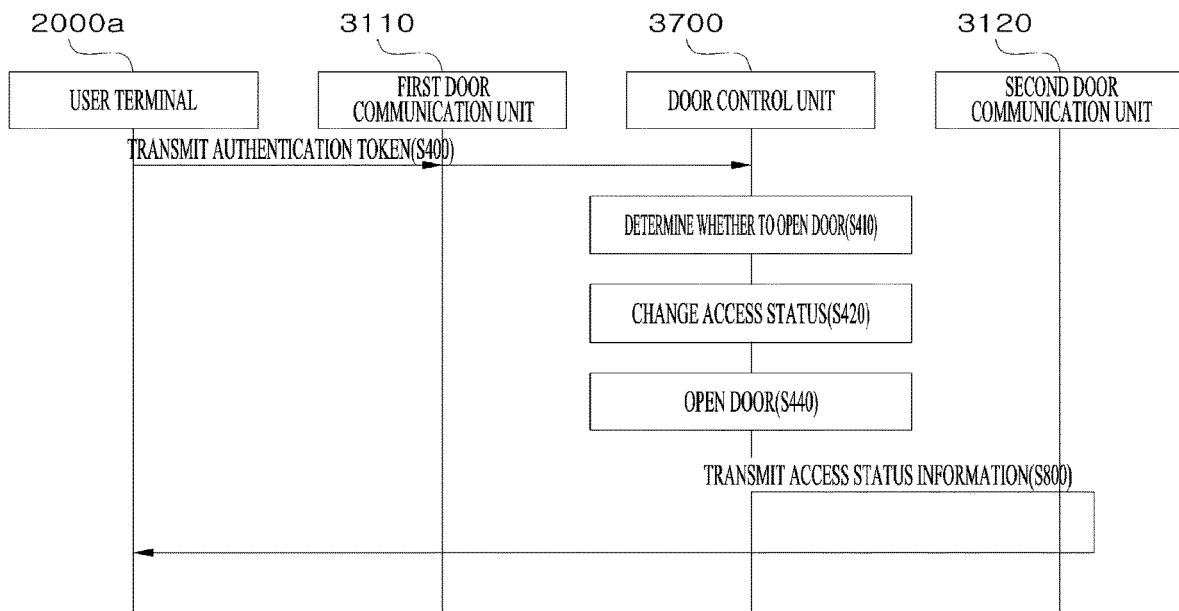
2000a
3110
3700
3120

USER TERMINAL

FIRST DOOR COMMUNICATION UNIT

DOOR CONTROL UNIT

SECOND DOOR COMMUNICATION UNIT

TRANSMIT AUTHENTICATION TOKEN(S400)

DETERMINE WHETHER TO OPEN DOOR(S410)

CHANGE ACCESS STATUS(S420)

OPEN DOOR(S440)

TRANSMIT ACCESS STATUS INFORMATION(S800)